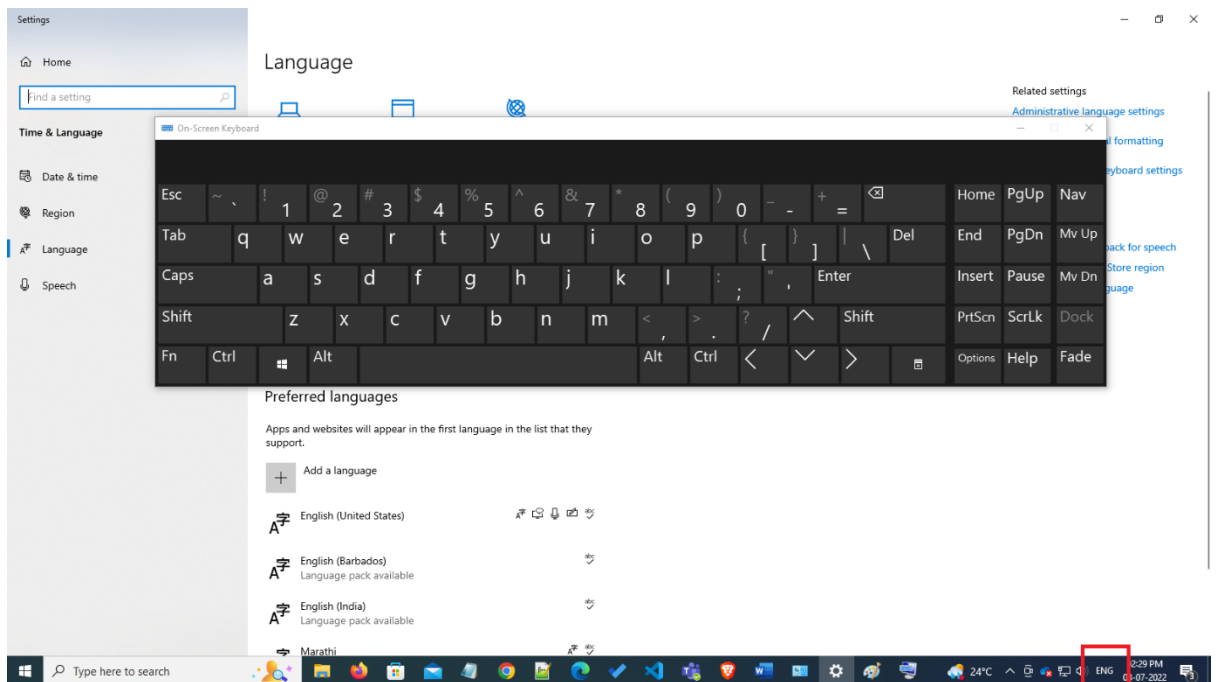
Settings

Home

Find a setting

Time & Language

Date & time

Region

Language

Speech

Language

On-Screen Keyboard

| Esc | ~ ` | ! 1 | @ 2 | # 3 | $ 4 | % 5 | ^ 6 | & 7 | * 8 | ( 9 | ) 0 | _ - | + = | ⌫ | Home | PgUp | Nav |
|---|---|---|---|---|---|---|---|---|---|---|---|---|---|---|---|---|---|
| Tab | q | w | e | r | t | y | u | i | o | p | { [ | } ] | \| \ | Del | End | PgDn | Mv Up |
| Caps | a | s | d | f | g | h | j | k | l | : ; | " ' | Enter | | | Insert | Pause | Mv Dn |
| Shift | z | x | c | v | b | n | m | < , | > . | ? / | ^ | Shift | | | PrtScn | ScrLk | Dock |
| Fn | Ctrl | | Alt | | | | | | Alt | Ctrl | < | v | > | | Options | Help | Fade |

Related settings

Administrative language settings

l formatting

eyboard settings

back for speech

Store region

guage

Preferred languages

Apps and websites will appear in the first language in the list that they support.

Add a language

English (United States)

English (Barbados)
Language pack available

English (India)
Language pack available

Marathi

Type here to search

24°C

ENG

2:29 PM
03-07-2022